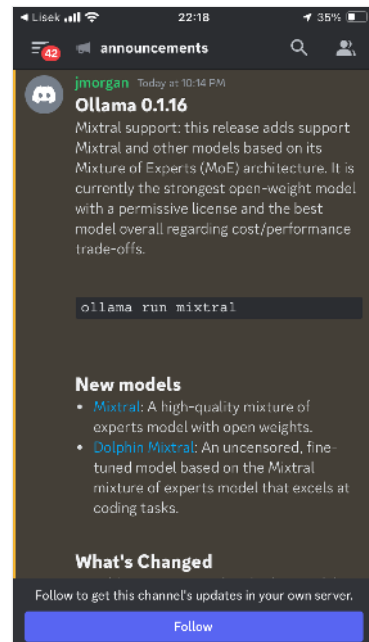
◂ Lisek 22:18 35%

42 announcements

jmorgan Today at 10:14 PM

Ollama 0.1.16

Mixtral support: this release adds support Mixtral and other models based on its Mixture of Experts (MoE) architecture. It is currently the strongest open-weight model with a permissive license and the best model overall regarding cost/performance trade-offs.

ollama run mixtral

New models

• Mixtral: A high-quality mixture of experts model with open weights.
• Dolphin Mixtral: An uncensored, fine-tuned model based on the Mixtral mixture of experts model that excels at coding tasks.

What's Changed

Follow to get this channel's updates in your own server.

Follow